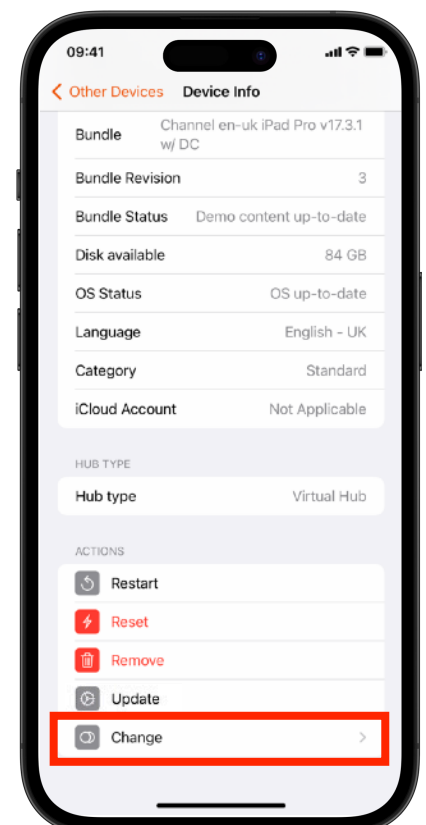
09:41

< Other Devices Device Info

Bundle Channel en-uk iPad Pro v17.3.1 w/ DC

Bundle Revision 3

Bundle Status Demo content up-to-date

Disk available 84 GB

OS Status OS up-to-date

Language English - UK

Category Standard

iCloud Account Not Applicable

HUB TYPE

Hub type Virtual Hub

ACTIONS

Restart

Reset

Remove

Update

Change >